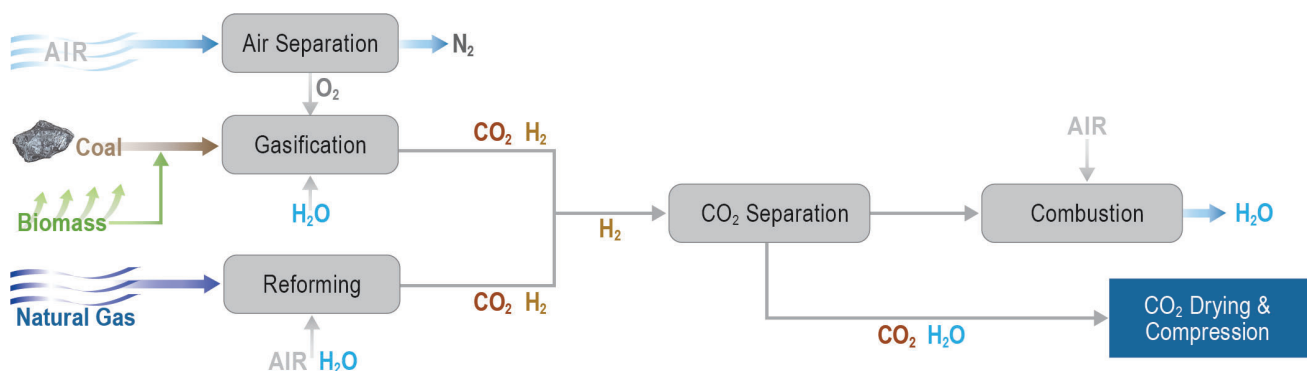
AIR
Air Separation
$N_2$
$O_2$
Coal
Gasification
$CO_2$ $H_2$
Biomass
$H_2O$
AIR
$H_2$
$CO_2$ Separation
Combustion
$H_2O$
Natural Gas
Reforming
$CO_2$ $H_2$
$CO_2$ Drying & Compression
$CO_2$ $H_2O$
AIR $H_2O$